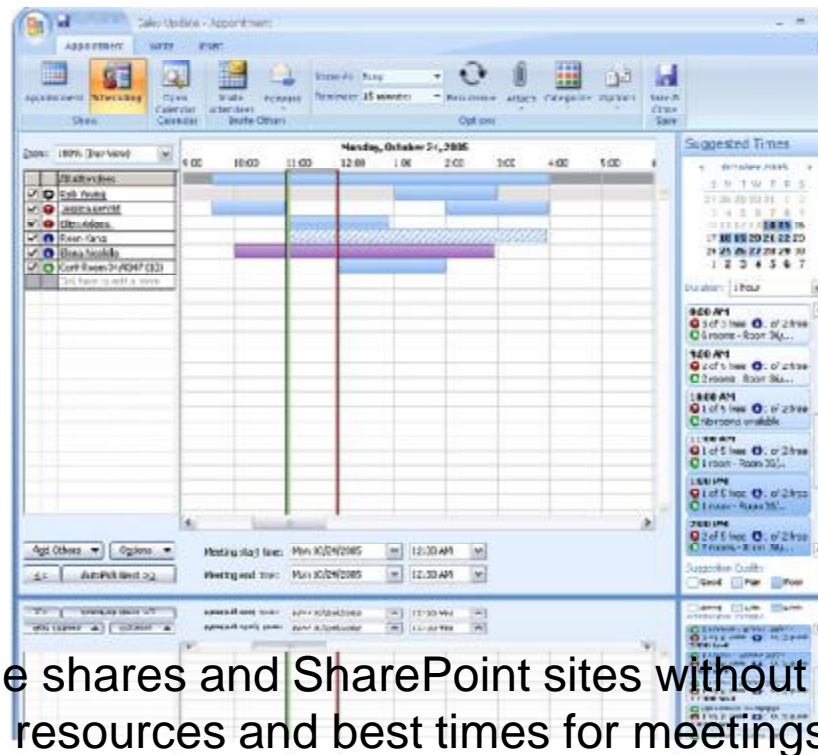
Sales Update - Appointment

Appointment Write Insert

Appointment Scheduling Open Calendar Invite Attendees Forward Show As: Busy Reminder: 15 minutes Recurrence Attach Categorize Options Save & Close

Show Calendar Invite Others Options Save

Zoom: 100% (Day View)

Monday, October 24, 2005

9:00 10:00 11:00 12:00 1:00 2:00 3:00 4:00 5:00

All Attendees

Bob Young

Jessica Arnold

Chris Adams

Kevin Kang

Elena Scotello

Conf Room 34/0047 (12)

Click here to add a name

Suggested Times

October 2005

S M T W T F S

Duration: 1 hour

8:00 AM

3 of 5 free 0 of 2 free

6 rooms - Room 36/...

9:00 AM

2 of 5 free 0 of 2 free

2 rooms - Room 36/...

10:00 AM

1 of 5 free 0 of 2 free

No rooms available

11:00 AM

1 of 5 free 0 of 2 free

1 room - Room 36/...

1:00 PM

1 of 5 free 0 of 2 free

1 room - Room 36/...

2:00 PM

2 of 5 free 0 of 2 free

7 rooms - Room 36/...

Suggestion Quality

Good Fair Poor

Add Others Options

<< AutoPick Next >>

Meeting start time: Mon 10/24/2005 12:30 AM

Meeting end time: Mon 10/24/2005 12:30 AM

e shares and SharePoint sites without

resources and best times for meetings